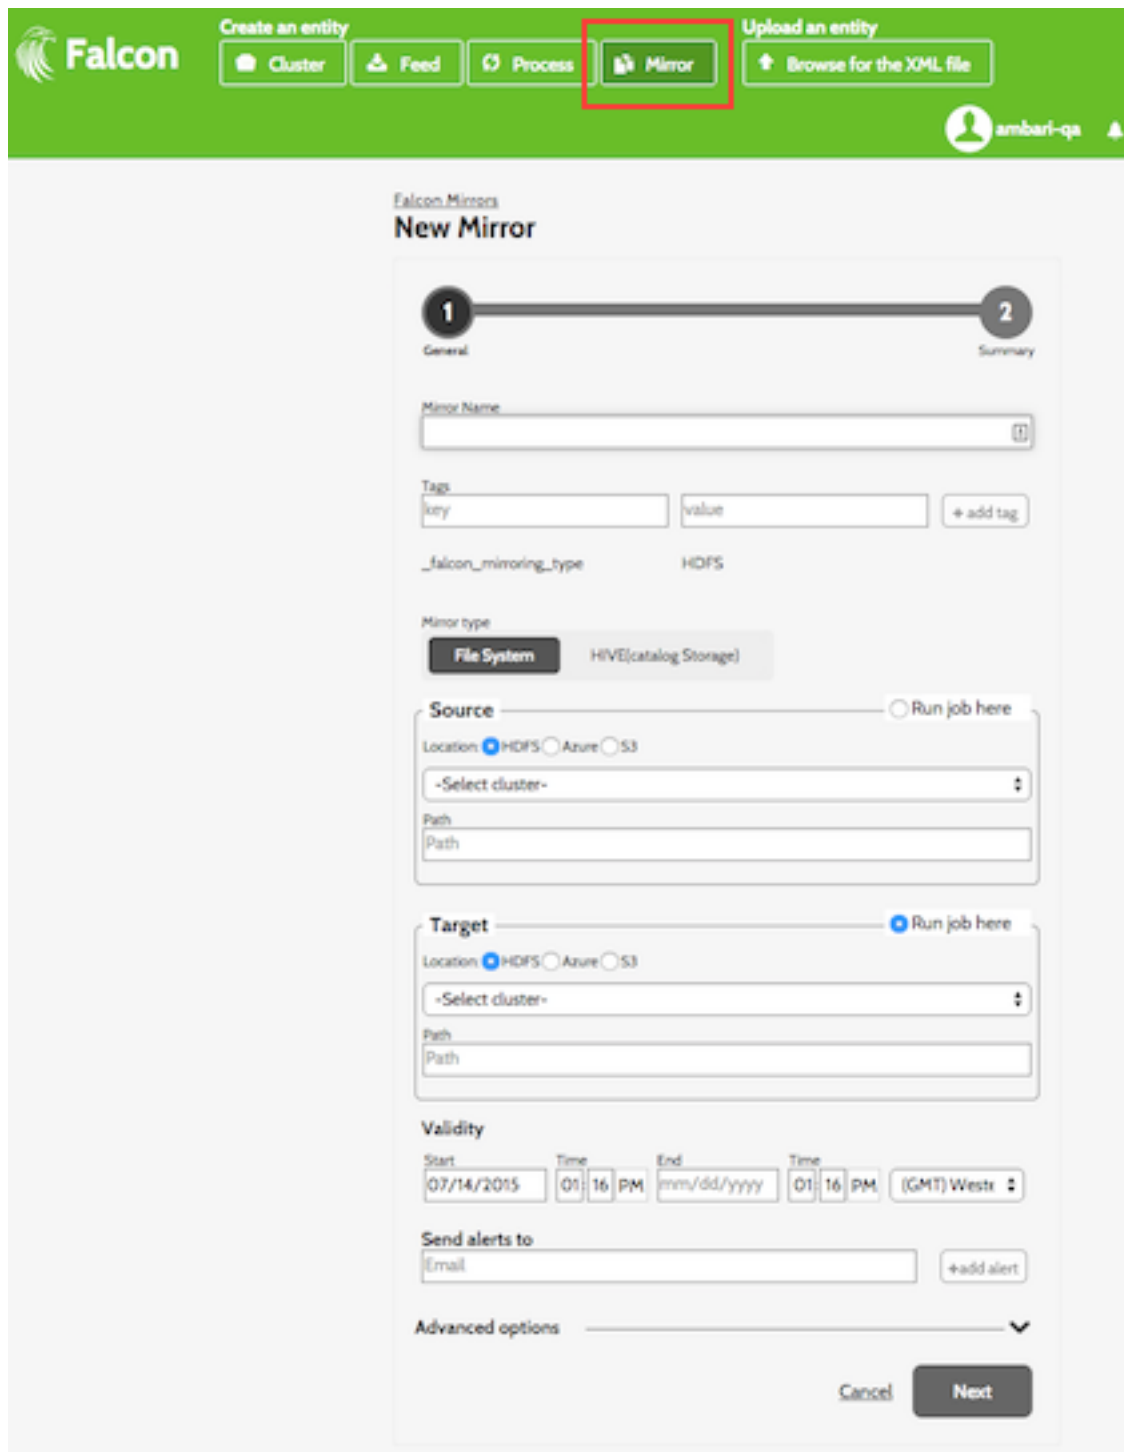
Falcon

Create an entity
Cluster
Feed
Process
Mirror

Upload an entity
Browse for the XML file

ambari-qa

Falcon Mirrors
New Mirror

1
General
2
Summary

Mirror Name

Tags
key
value
+ add tag

_falcon_mirroring_type HDFS

Mirror type
File System
HIVE(catalog Storage)

Source
Run job here
Location: HDFS Azure S3
-Select cluster-
Path
Path

Target
Run job here
Location: HDFS Azure S3
-Select cluster-
Path
Path

Validity
Start
07/14/2015
Time
01 16 PM
End
mm/dd/yyyy
Time
01 16 PM
(GMT) Weste

Send alerts to
Email
+add alert

Advanced options

Cancel
Next